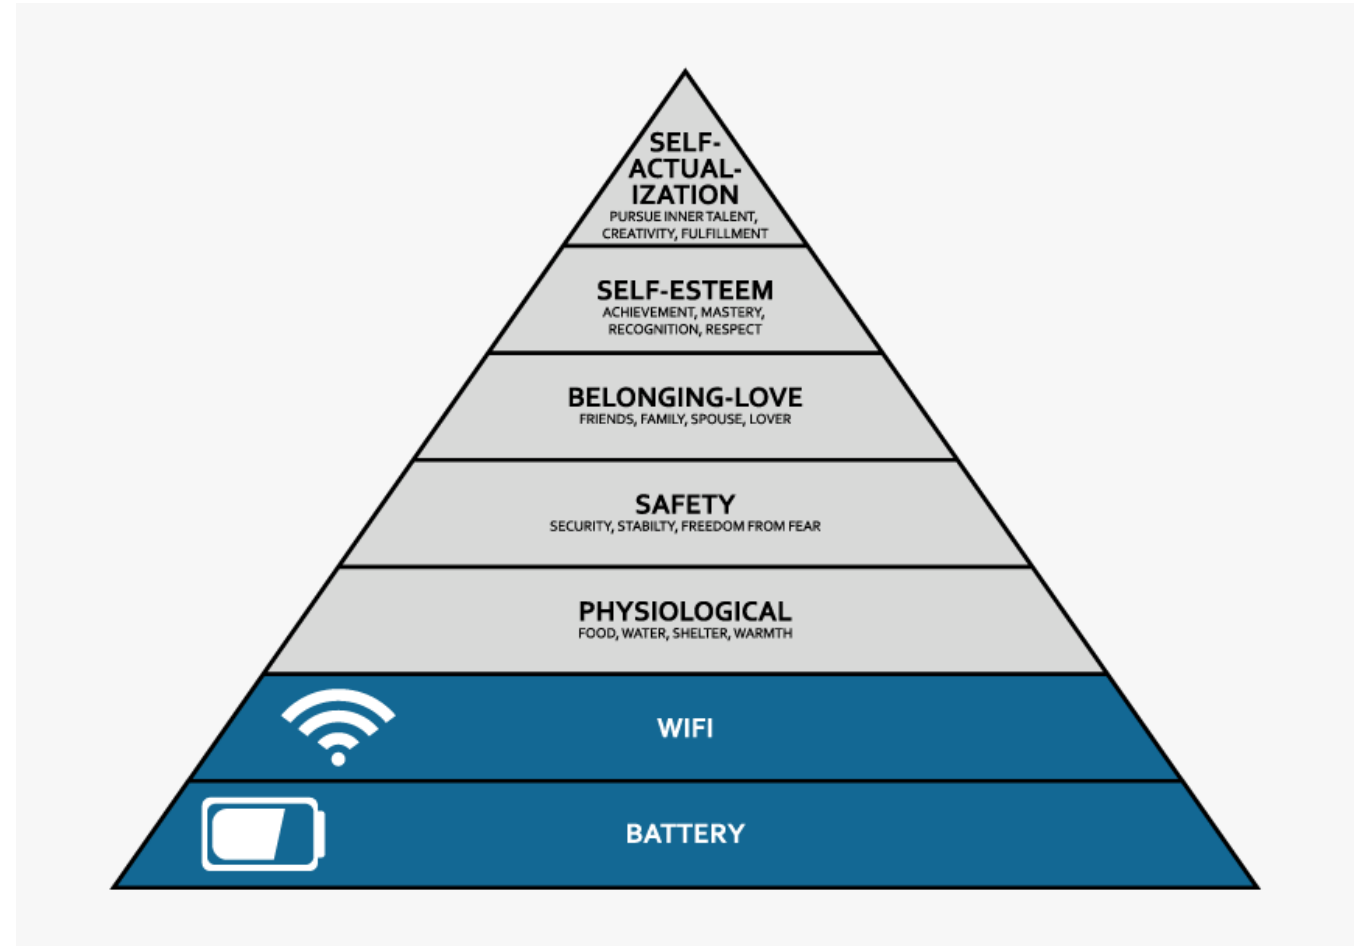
SELF-ACTUAL-IZATION
PURSUE INNER TALENT, CREATIVITY, FULFILLMENT

SELF-ESTEEM
ACHIEVEMENT, MASTERY, RECOGNITION, RESPECT

BELONGING-LOVE
FRIENDS, FAMILY, SPOUSE, LOVER

SAFETY
SECURITY, STABILTY, FREEDOM FROM FEAR

PHYSIOLOGICAL
FOOD, WATER, SHELTER, WARMTH

WIFI

BATTERY